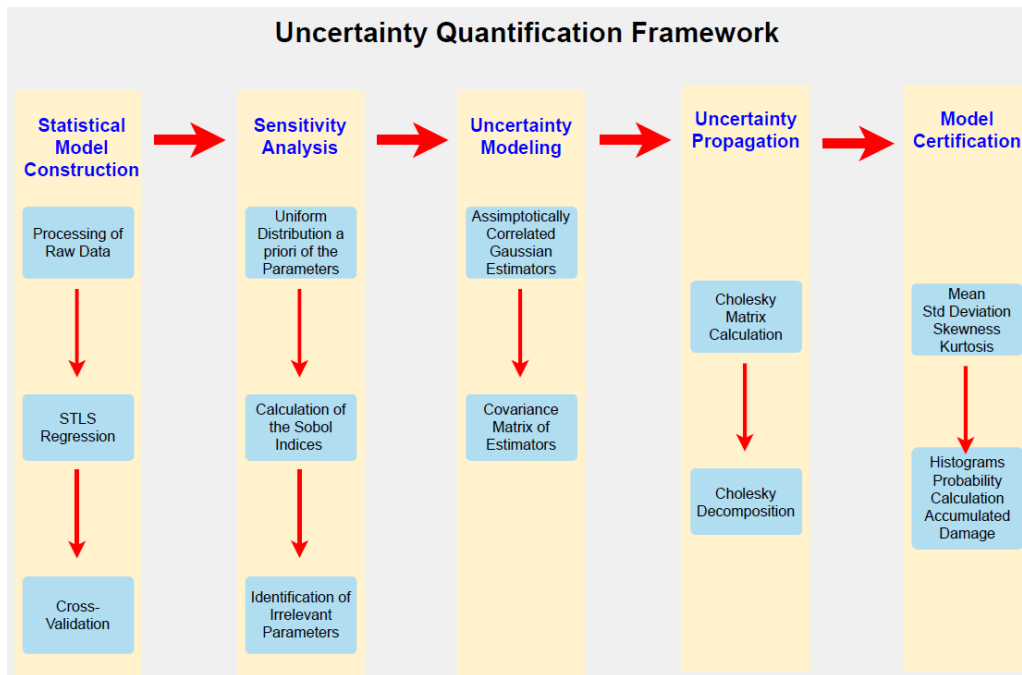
Uncertainty Quantification Framework

Statistical Model Construction

Processing of Raw Data

STLS Regression

Cross-Validation

Sensitivity Analysis

Uniform Distribution a priori of the Parameters

Calculation of the Sobol Indices

Identification of Irrelevant Parameters

Uncertainty Modeling

Assimptotically Correlated Gaussian Estimators

Covariance Matrix of Estimators

Uncertainty Propagation

Cholesky Matrix Calculation

Cholesky Decomposition

Model Certification

Mean Std Deviation Skewness Kurtosis

Histograms Probability Calculation Accumulated Damage